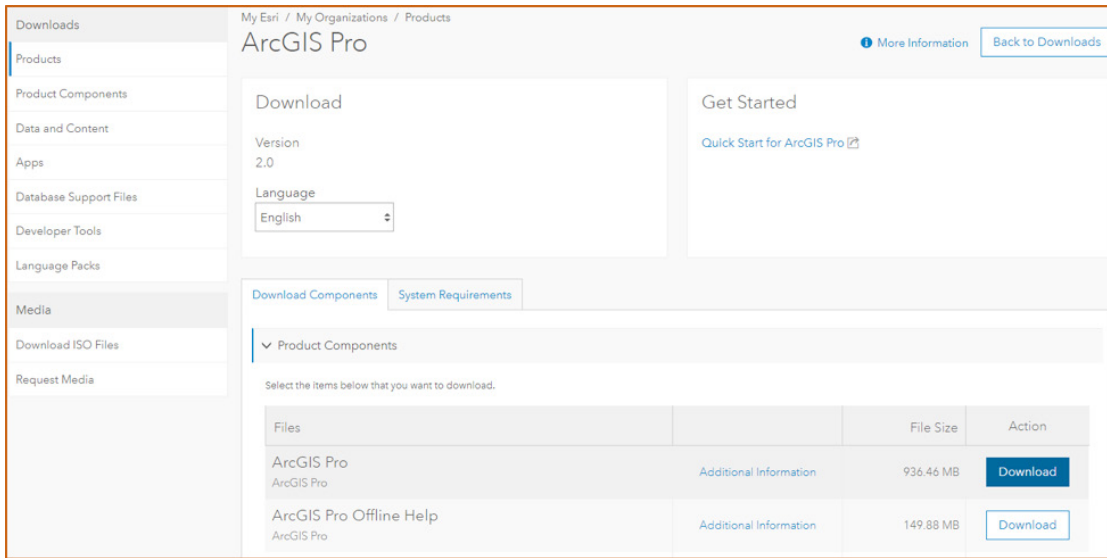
Downloads
Products
Product Components
Data and Content
Apps
Database Support Files
Developer Tools
Language Packs

Media
Download ISO Files
Request Media

My Esri / My Organizations / Products
ArcGIS Pro
More Information
Back to Downloads

Download
Version
2.0
Language
English

Get Started
Quick Start for ArcGIS Pro

Download Components
System Requirements

Product Components
Select the items below that you want to download.

| Files | | File Size | Action |
|---|---|---|---|
| ArcGIS Pro ArcGIS Pro | Additional Information | 936.46 MB | Download |
| ArcGIS Pro Offline Help ArcGIS Pro | Additional Information | 149.88 MB | Download |